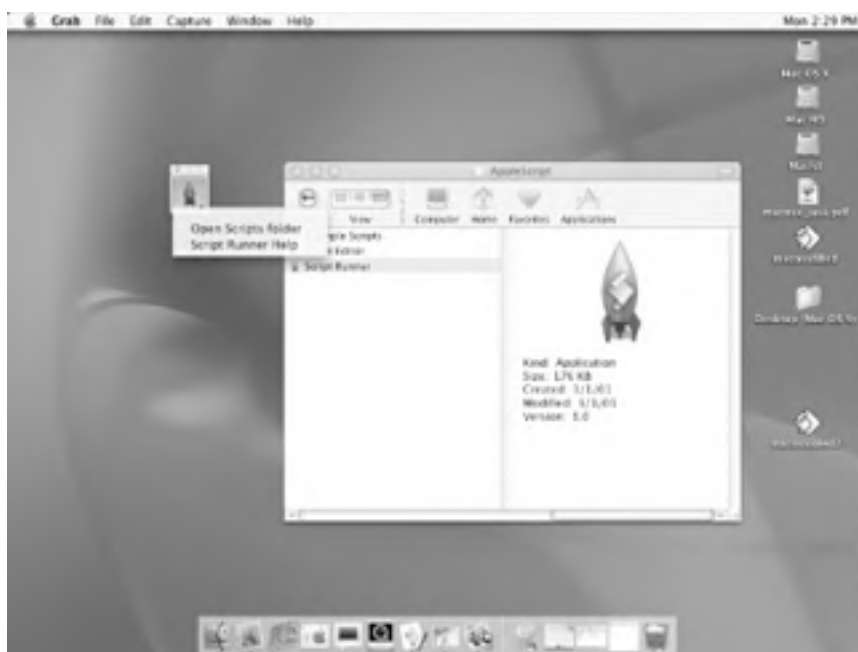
Grab File Edit Capture Window Help

Mon 2:29 PM

Mac OS X

Mac HD

Mac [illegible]

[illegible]_java.pdf

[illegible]

Desktop (Mac OS 9)

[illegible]

AppleScript

View

Computer Home Favorites Applications

Open Scripts folder
Script Runner Help

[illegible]ple Scripts
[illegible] Editor
Script Runner

Kind: Application
Size: 176 KB
Created: 3/1/01
Modified: 3/1/01
Version: 1.0